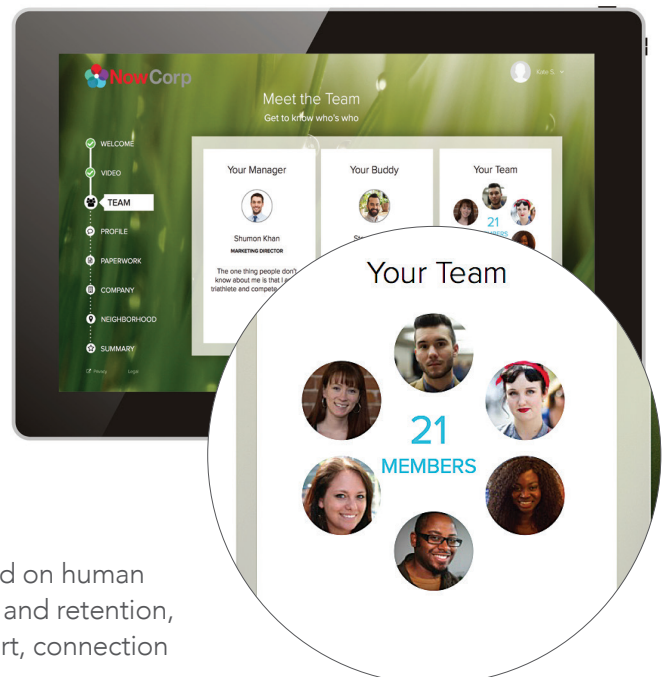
NowCorp

Kate S.

Meet the Team
Get to know who's who

WELCOME
VIDEO
TEAM
PROFILE
PAPERWORK
COMPANY
NEIGHBORHOOD
SUMMARY

Privacy Logout

Your Manager

Shumon Khan
MARKETING DIRECTOR

The one thing people don't know about me is that I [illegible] triathlete and compete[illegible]

Your Buddy

St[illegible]

Your Team

21
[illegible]

Your Team

21
MEMBERS

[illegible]d on human
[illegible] and retention,
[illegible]rt, connection